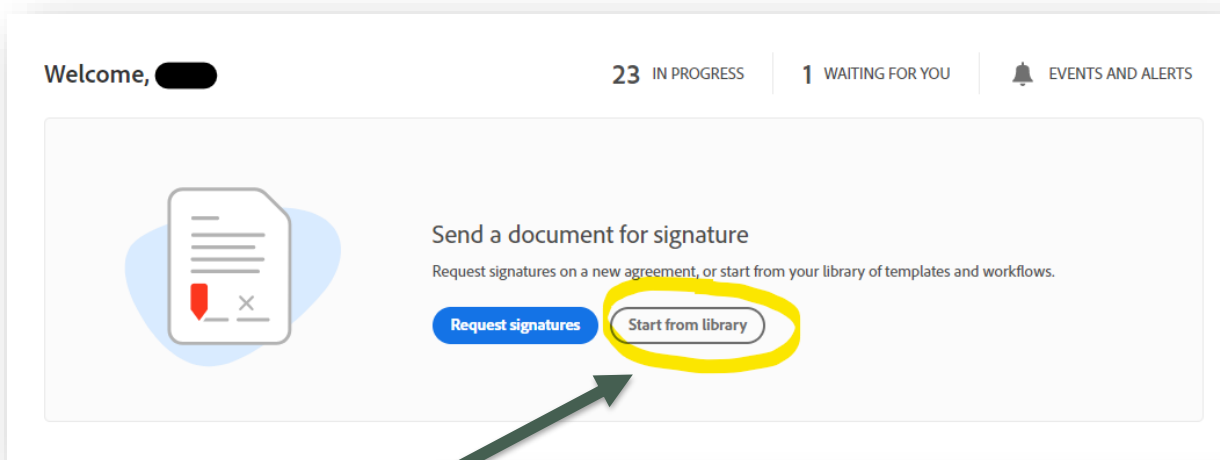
Welcome, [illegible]

23 IN PROGRESS

1 WAITING FOR YOU

EVENTS AND ALERTS

Send a document for signature

Request signatures on a new agreement, or start from your library of templates and workflows.

Request signatures

Start from library